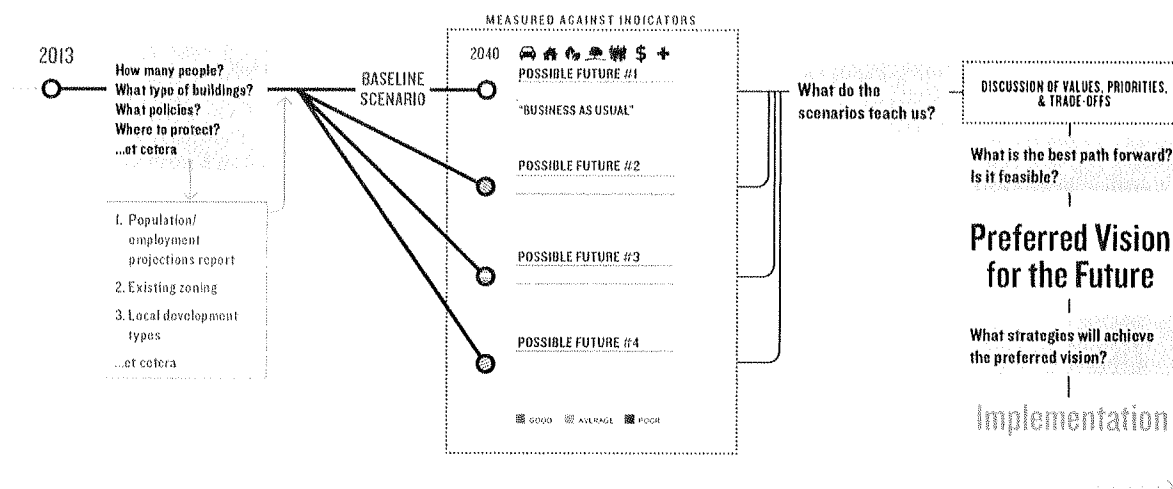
2013

How many people?
What type of buildings?
What policies?
Where to protect?
...et cetera

1. Population/employment projections report
2. Existing zoning
3. Local development types
...et cetera

BASELINE SCENARIO

MEASURED AGAINST INDICATORS

2040 $

POSSIBLE FUTURE #1
"BUSINESS AS USUAL"

POSSIBLE FUTURE #2

POSSIBLE FUTURE #3

POSSIBLE FUTURE #4

GOOD AVERAGE POOR

What do the scenarios teach us?

DISCUSSION OF VALUES, PRIORITIES, & TRADE-OFFS

What is the best path forward? Is it feasible?

Preferred Vision for the Future

What strategies will achieve the preferred vision?

Implementation